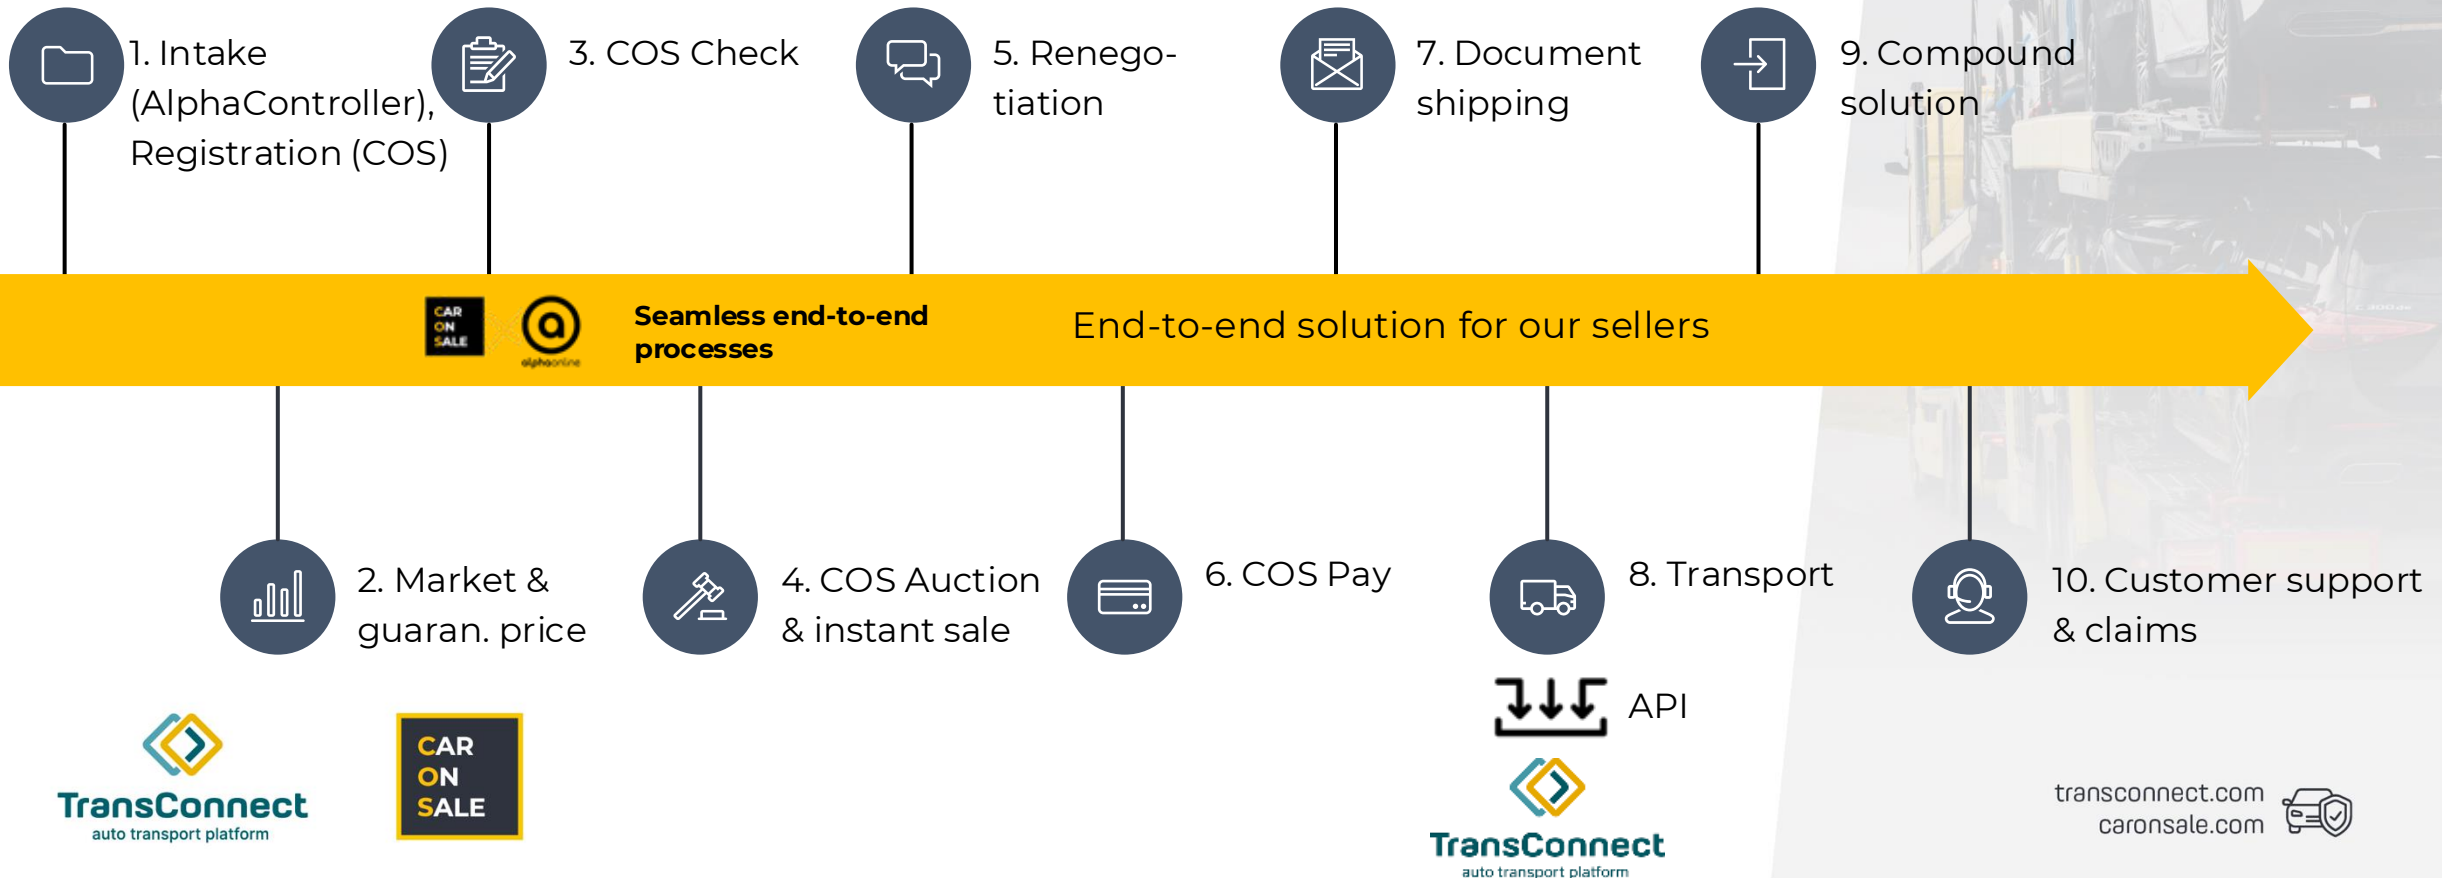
1. Intake (AlphaController), Registration (COS)

3. COS Check

5. Renegotiation

7. Document shipping

9. Compound solution

CAR ON SALE

alphaonline

Seamless end-to-end processes

End-to-end solution for our sellers

2. Market & guaran. price

4. COS Auction & instant sale

6. COS Pay

8. Transport

10. Customer support & claims

API

TransConnect
auto transport platform

CAR ON SALE

TransConnect
auto transport platform

transconnect.com
caronsale.com